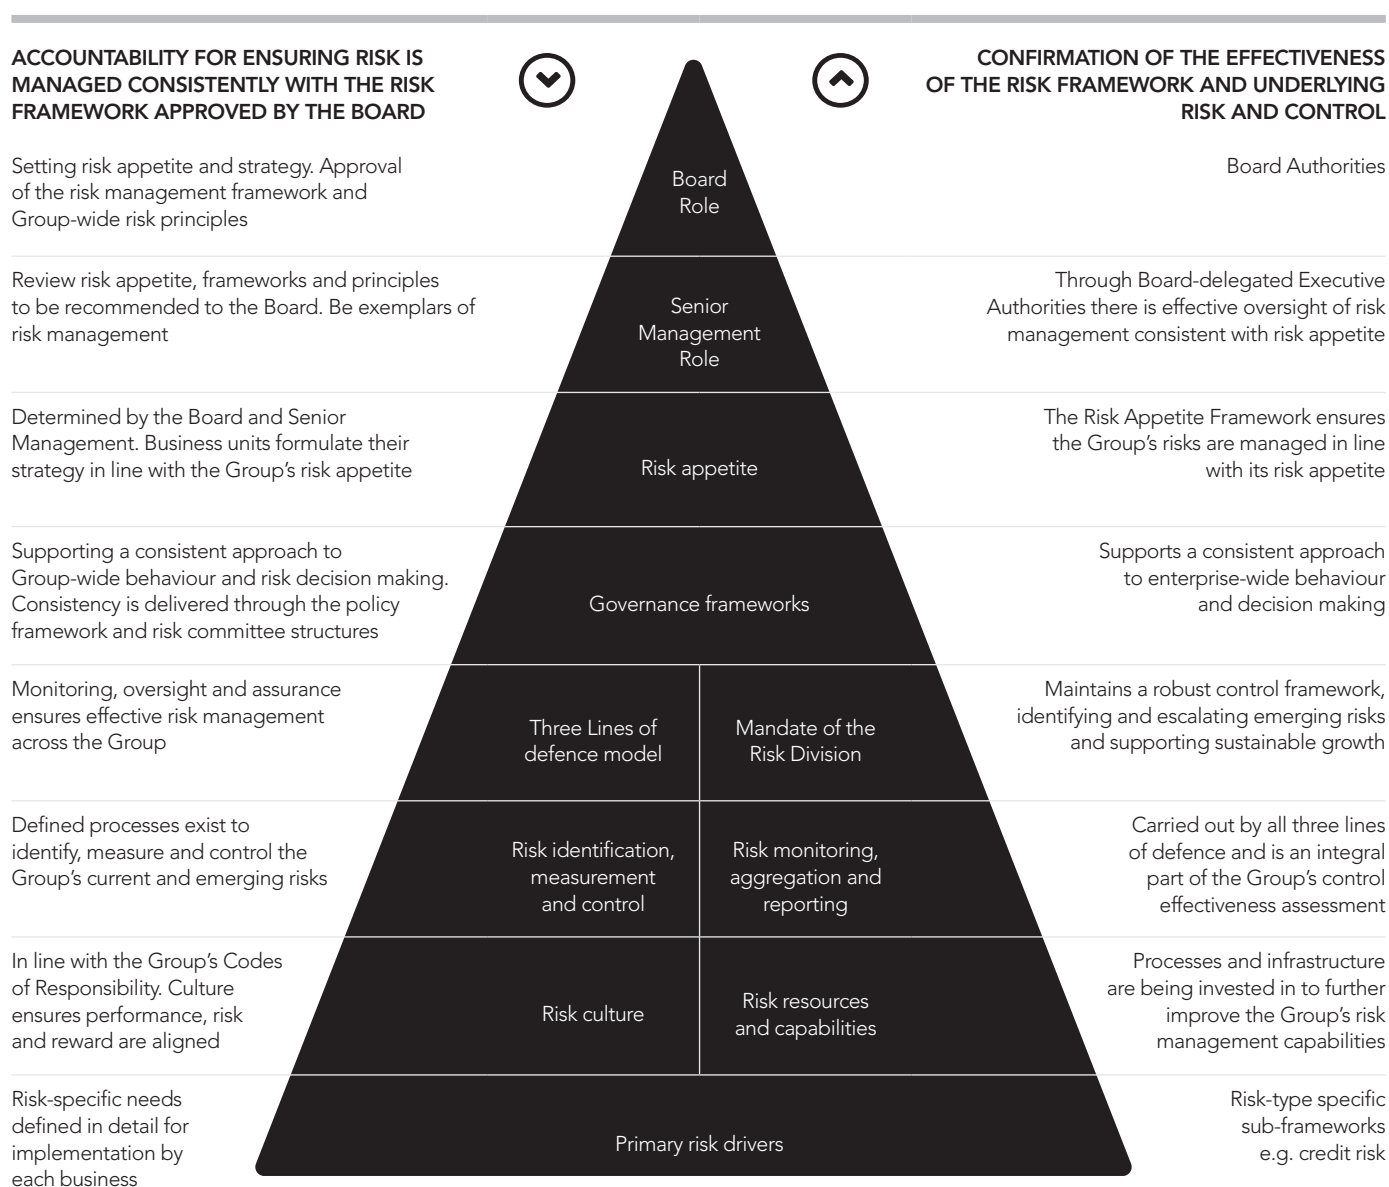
ACCOUNTABILITY FOR ENSURING RISK IS MANAGED CONSISTENTLY WITH THE RISK FRAMEWORK APPROVED BY THE BOARD

CONFIRMATION OF THE EFFECTIVENESS OF THE RISK FRAMEWORK AND UNDERLYING RISK AND CONTROL

Setting risk appetite and strategy. Approval of the risk management framework and Group-wide risk principles

Board Role

Board Authorities

Review risk appetite, frameworks and principles to be recommended to the Board. Be exemplars of risk management

Senior Management Role

Through Board-delegated Executive Authorities there is effective oversight of risk management consistent with risk appetite

Determined by the Board and Senior Management. Business units formulate their strategy in line with the Group's risk appetite

Risk appetite

The Risk Appetite Framework ensures the Group's risks are managed in line with its risk appetite

Supporting a consistent approach to Group-wide behaviour and risk decision making. Consistency is delivered through the policy framework and risk committee structures

Governance frameworks

Supports a consistent approach to enterprise-wide behaviour and decision making

Monitoring, oversight and assurance ensures effective risk management across the Group

Three Lines of defence model

Mandate of the Risk Division

Maintains a robust control framework, identifying and escalating emerging risks and supporting sustainable growth

Defined processes exist to identify, measure and control the Group's current and emerging risks

Risk identification, measurement and control

Risk monitoring, aggregation and reporting

Carried out by all three lines of defence and is an integral part of the Group's control effectiveness assessment

In line with the Group's Codes of Responsibility. Culture ensures performance, risk and reward are aligned

Risk culture

Risk resources and capabilities

Processes and infrastructure are being invested in to further improve the Group's risk management capabilities

Risk-specific needs defined in detail for implementation by each business

Primary risk drivers

Risk-type specific sub-frameworks e.g. credit risk